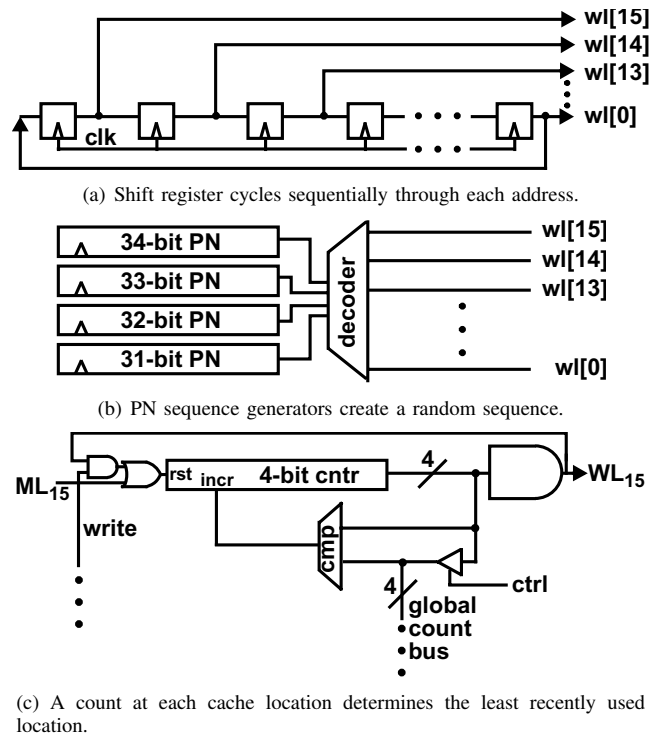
wl[15]
wl[14]
wl[13]
clk
wl[0]

(a) Shift register cycles sequentially through each address.

34-bit PN
33-bit PN
32-bit PN
31-bit PN
decoder
wl[15]
wl[14]
wl[13]
wl[0]

(b) PN sequence generators create a random sequence.

$ML_{15}$
rst
incr
4-bit cntr
4
$WL_{15}$
write
cmp
ctrl
4
global
count
bus

(c) A count at each cache location determines the least recently used location.